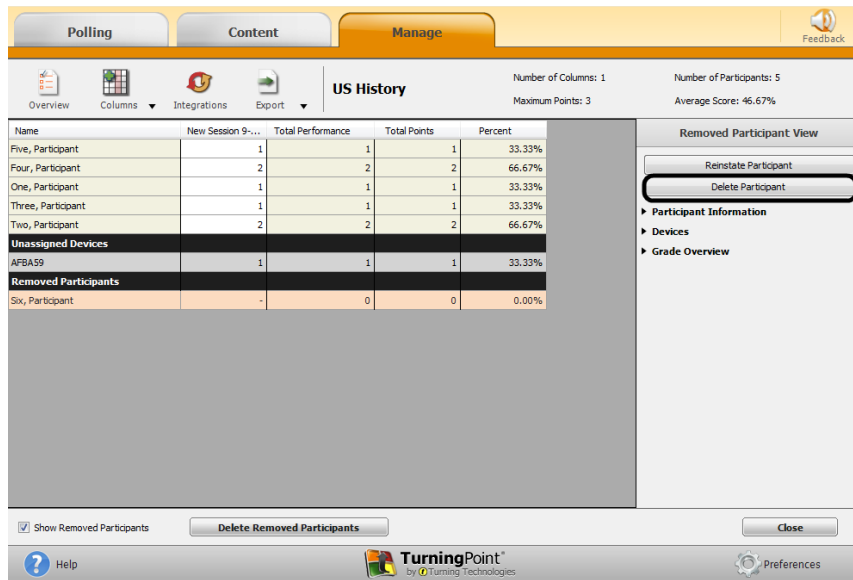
Polling Content Manage Feedback

Overview Columns Integrations Export

US History

Number of Columns: 1
Maximum Points: 3

Number of Participants: 5
Average Score: 46.67%

| Name | New Session 9-... | Total Performance | Total Points | Percent |
|---|---|---|---|---|
| Five, Participant | 1 | 1 | 1 | 33.33% |
| Four, Participant | 2 | 2 | 2 | 66.67% |
| One, Participant | 1 | 1 | 1 | 33.33% |
| Three, Participant | 1 | 1 | 1 | 33.33% |
| Two, Participant | 2 | 2 | 2 | 66.67% |
| Unassigned Devices | | | | |
| AFBA59 | 1 | 1 | 1 | 33.33% |
| Removed Participants | | | | |
| Six, Participant | - | 0 | 0 | 0.00% |

Removed Participant View

Reinstate Participant
Delete Participant
Participant Information
Devices
Grade Overview

Show Removed Participants
Delete Removed Participants
Close

Help
TurningPoint® by Turning Technologies
Preferences